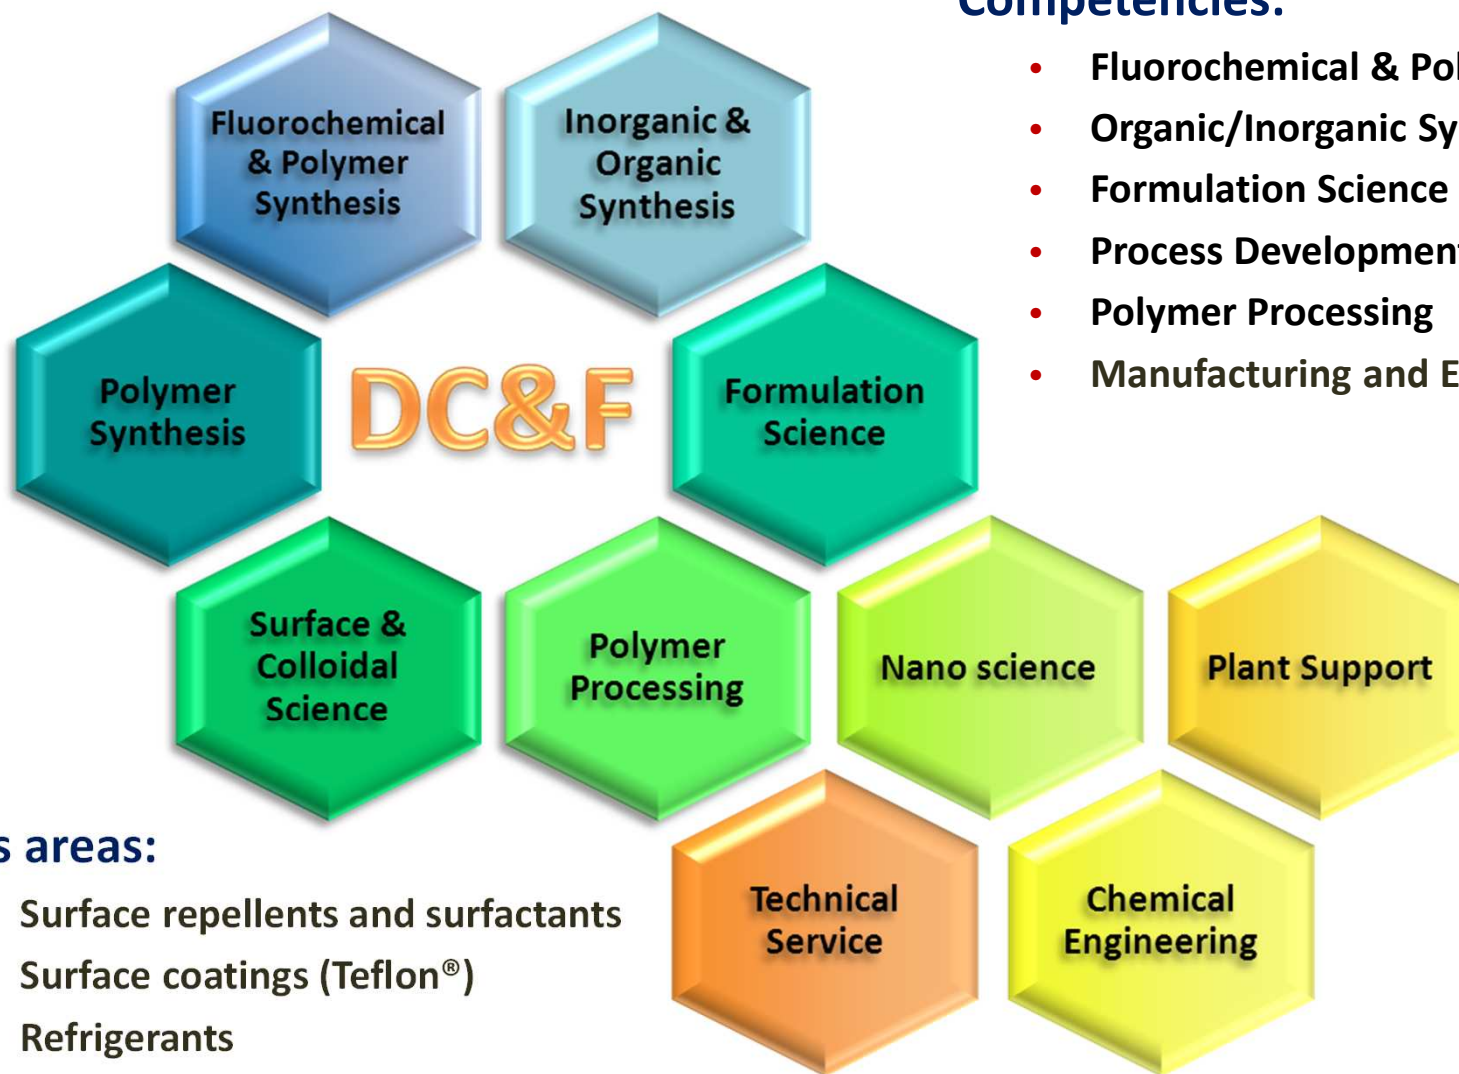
Competencies:

- Fluorochemical & Pol
- Organic/Inorganic Sy
- Formulation Science
- Process Developmen
- Polymer Processing
- Manufacturing and E

Fluorochemical & Polymer Synthesis

Inorganic & Organic Synthesis

Polymer Synthesis

DC&F

Formulation Science

Surface & Colloidal Science

Polymer Processing

Nano science

Plant Support

Technical Service

Chemical Engineering

s areas:

Surface repellents and surfactants

Surface coatings (Teflon®)

Refrigerants